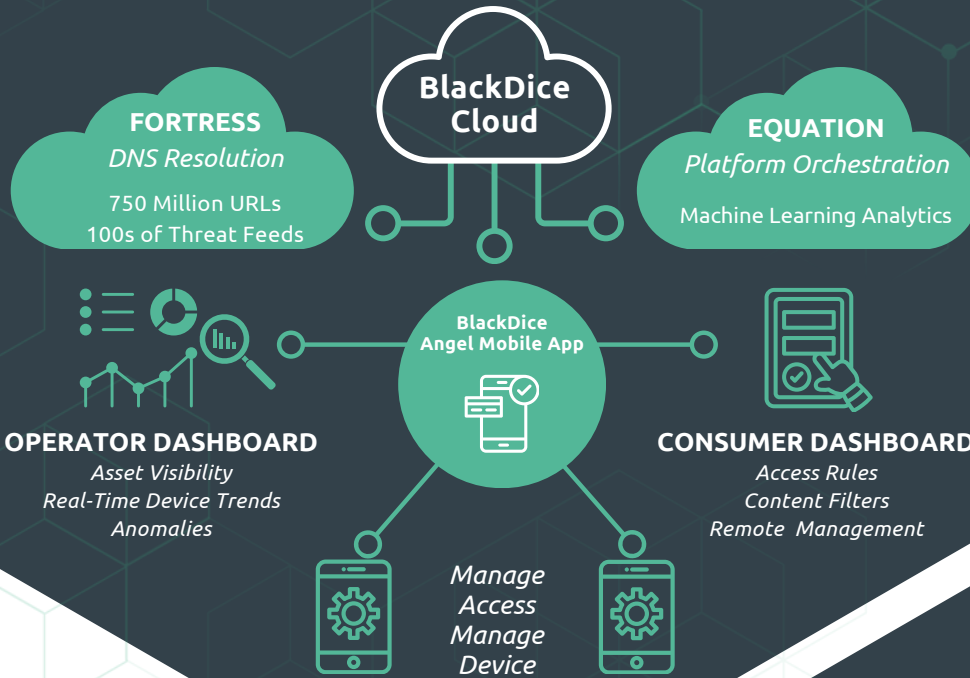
BlackDice Cloud

FORTRESS
DNS Resolution
750 Million URLs
100s of Threat Feeds

EQUATION
Platform Orchestration
Machine Learning Analytics

BlackDice Angel Mobile App

OPERATOR DASHBOARD
Asset Visibility
Real-Time Device Trends
Anomalies

CONSUMER DASHBOARD
Access Rules
Content Filters
Remote Management

Manage Access
Manage Device